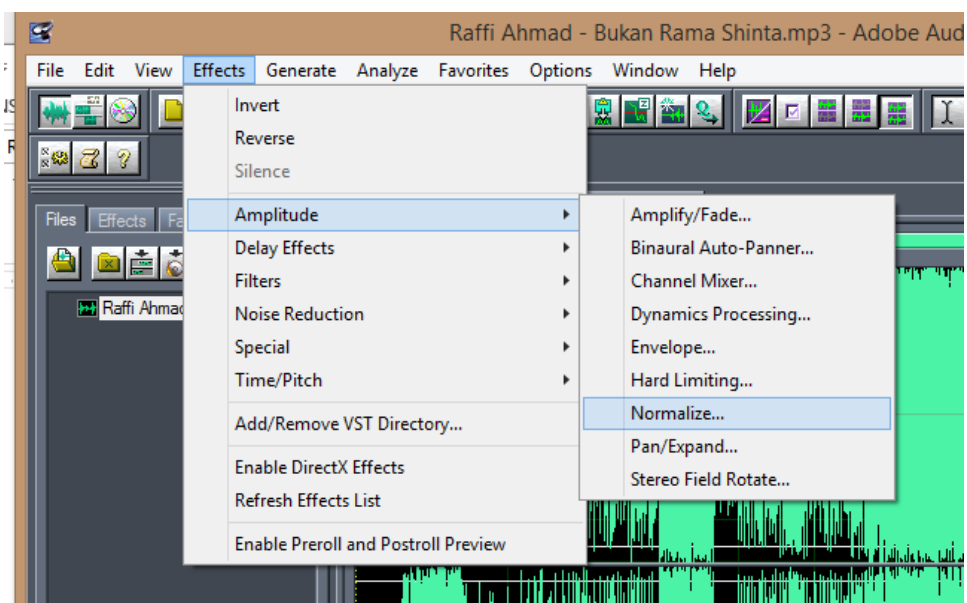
Raffi Ahmad - Bukan Rama Shinta.mp3 - Adobe Aud

File Edit View Effects Generate Analyze Favorites Options Window Help

Files Effects Fa

Raffi Ahmad

Invert
Reverse
Silence
Amplitude
Delay Effects
Filters
Noise Reduction
Special
Time/Pitch
Add/Remove VST Directory...
Enable DirectX Effects
Refresh Effects List
Enable Preroll and Postroll Preview

Amplify/Fade...
Binaural Auto-Panner...
Channel Mixer...
Dynamics Processing...
Envelope...
Hard Limiting...
Normalize...
Pan/Expand...
Stereo Field Rotate...